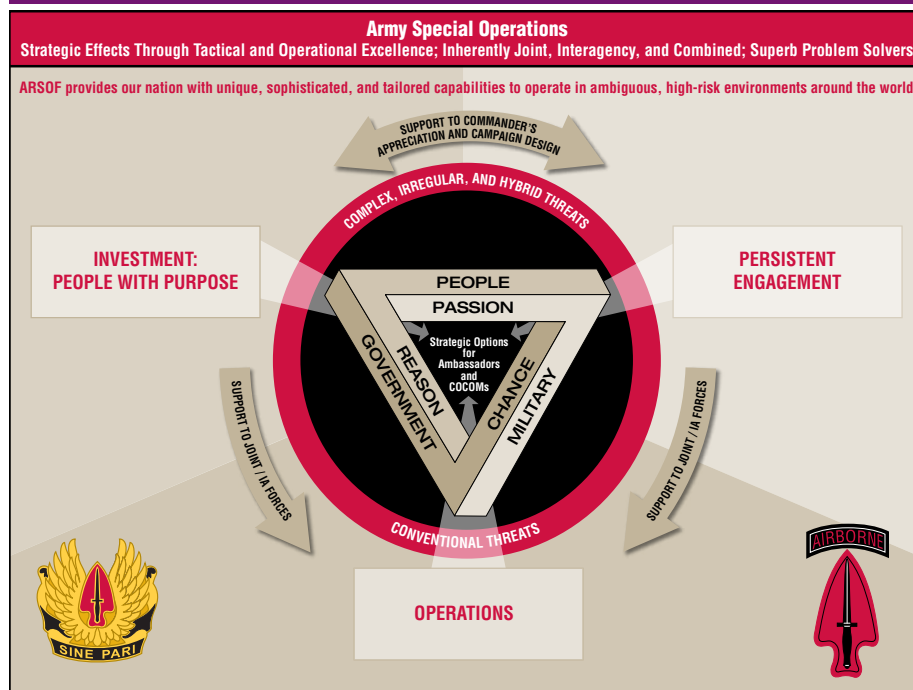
Army Special Operations

Strategic Effects Through Tactical and Operational Excellence; Inherently Joint, Interagency, and Combined; Superb Problem Solvers

ARSOF provides our nation with unique, sophisticated, and tailored capabilities to operate in ambiguous, high-risk environments around the world

SUPPORT TO COMMANDER'S APPRECIATION AND CAMPAIGN DESIGN

COMPLEX, IRREGULAR, AND HYBRID THREATS

INVESTMENT: PEOPLE WITH PURPOSE

PERSISTENT ENGAGEMENT

PEOPLE

PASSION

REASON

GOVERNMENT

CHANCE

MILITARY

Strategic Options for Ambassadors and COCOMs

SUPPORT TO JOINT / IA FORCES

SUPPORT TO JOINT / IA FORCES

CONVENTIONAL THREATS

OPERATIONS

SINE PARI

AIRBORNE